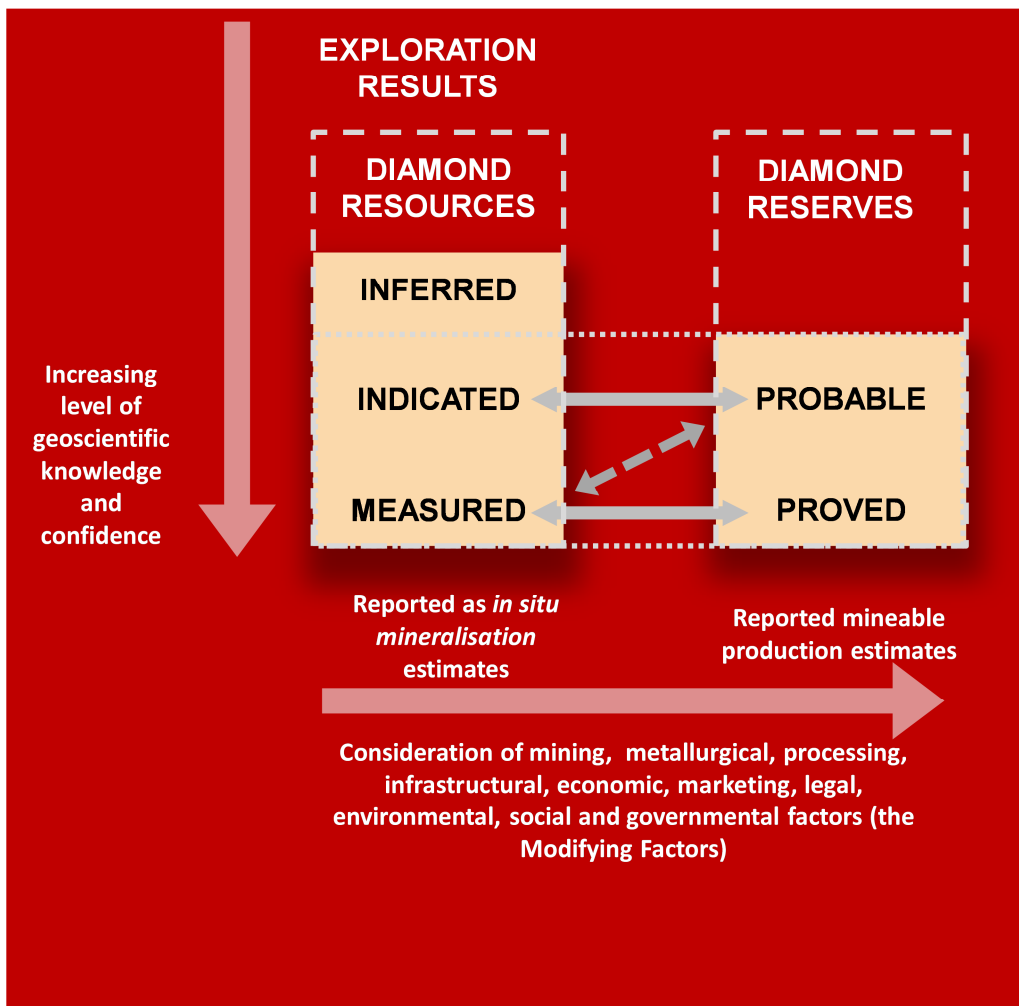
EXPLORATION RESULTS

DIAMOND RESOURCES

DIAMOND RESERVES

INFERRED

INDICATED

PROBABLE

MEASURED

PROVED

Increasing level of geoscientific knowledge and confidence

Reported as *in situ mineralisation* estimates

Reported mineable production estimates

Consideration of mining, metallurgical, processing, infrastructural, economic, marketing, legal, environmental, social and governmental factors (the Modifying Factors)